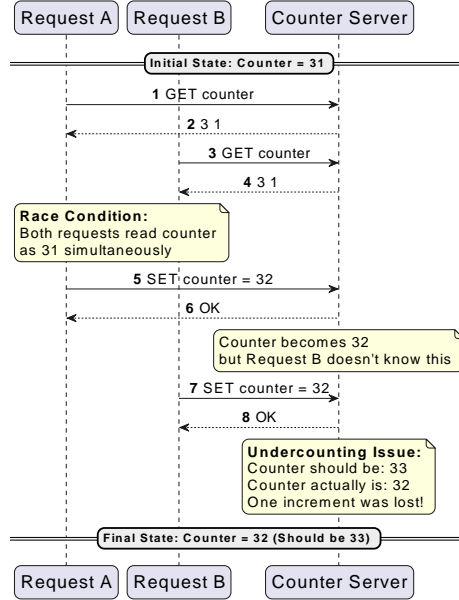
Request A
Request B
Counter Server

Initial State: Counter = 31

1 GET counter

2 3 1

3 GET counter

4 3 1

Race Condition:
Both requests read counter as 31 simultaneously

5 SET counter = 32

6 OK

Counter becomes 32
but Request B doesn't know this

7 SET counter = 32

8 OK

Undercounting Issue:
Counter should be: 33
Counter actually is: 32
One increment was lost!

Final State: Counter = 32 (Should be 33)

Request A
Request B
Counter Server